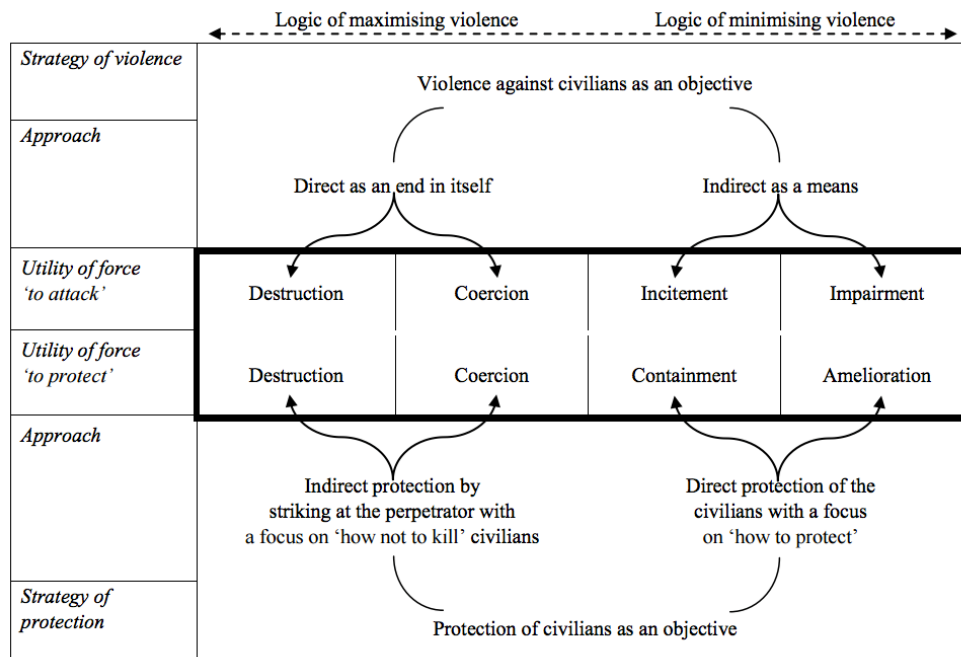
Logic of maximising violence

Logic of minimising violence

Strategy of violence

Violence against civilians as an objective

Approach

Direct as an end in itself

Indirect as a means

| | | | | |
|---|---|---|---|---|
| *Utility of force 'to attack'* | Destruction | Coercion | Incitement | Impairment |
| *Utility of force 'to protect'* | Destruction | Coercion | Containment | Amelioration |

Approach

Indirect protection by striking at the perpetrator with a focus on 'how not to kill' civilians

Direct protection of the civilians with a focus on 'how to protect'

Strategy of protection

Protection of civilians as an objective